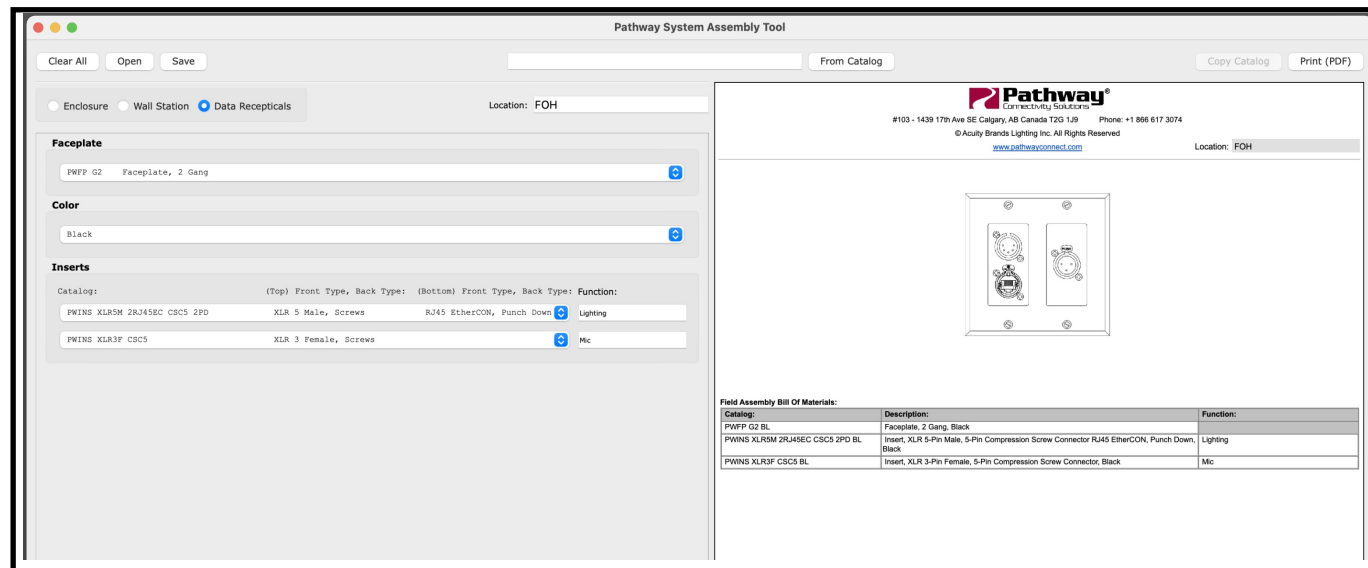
Pathway System Assembly Tool

Clear All Open Save

From Catalog

Copy Catalog Print (PDF)

Enclosure Wall Station Data Recepticals

Location: FOH

Faceplate

PWFP G2 Faceplate, 2 Gang

Color

Black

Inserts

Catalog: (Top) Front Type, Back Type: (Bottom) Front Type, Back Type: Function:

PWINS XLR5M 2RJ45EC CSC5 2PD XLR 5 Male, Screws RJ45 EtherCON, Punch Down Lighting

PWINS XLR3F CSC5 XLR 3 Female, Screws Mic

Pathway®
Connectivity Solutions

#103 - 1439 17th Ave SE Calgary, AB Canada T2G 1J9 Phone: +1 866 617 3074

© Acuity Brands Lighting Inc. All Rights Reserved

www.pathwayconnect.com

Location: FOH

Field Assembly Bill Of Materials:

| Catalog: | Description: | Function: |
|---|---|---|
| PWFP G2 BL | Faceplate, 2 Gang, Black | |
| PWINS XLR5M 2RJ45EC CSC5 2PD BL | Insert, XLR 5-Pin Male, 5-Pin Compression Screw Connector RJ45 EtherCON, Punch Down, Black | Lighting |
| PWINS XLR3F CSC5 BL | Insert, XLR 3-Pin Female, 5-Pin Compression Screw Connector, Black | Mic |